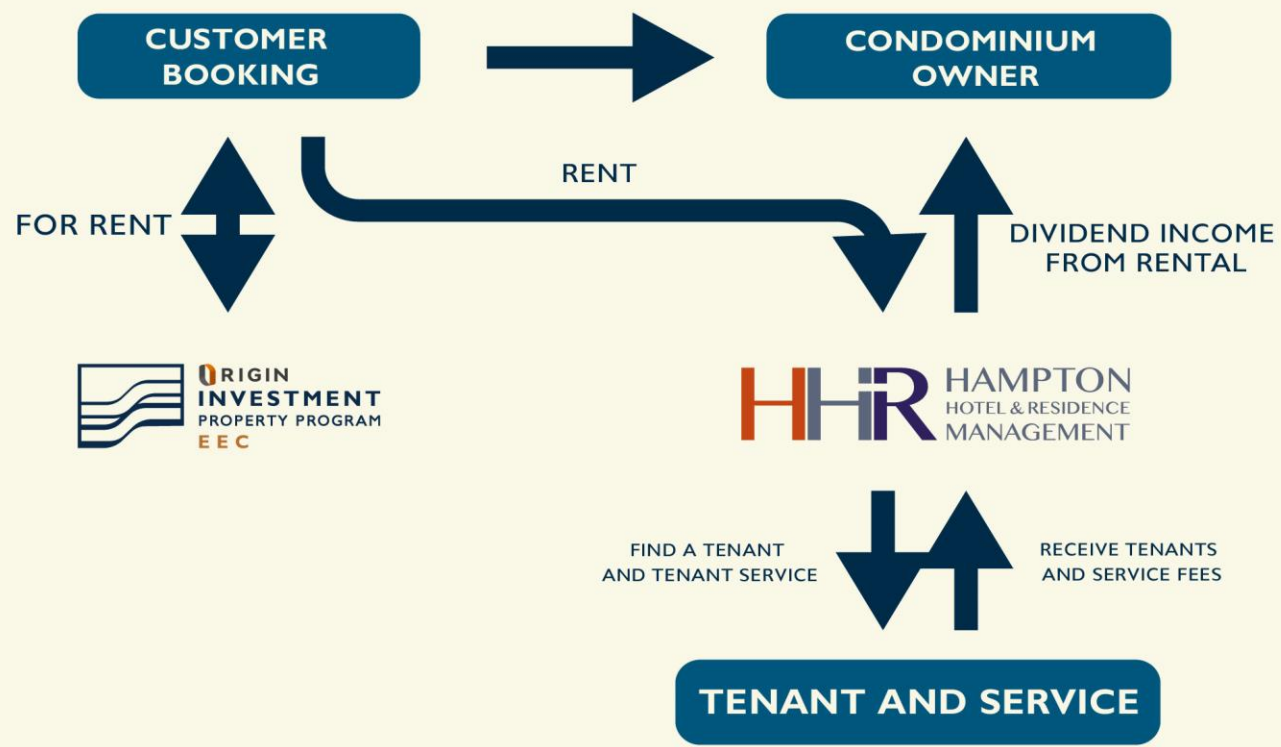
CUSTOMER BOOKING

CONDOMINIUM OWNER

RENT

FOR RENT

DIVIDEND INCOME FROM RENTAL

ORIGIN
INVESTMENT
PROPERTY PROGRAM
EEC

HHR HAMPTON HOTEL & RESIDENCE MANAGEMENT

FIND A TENANT AND TENANT SERVICE

RECEIVE TENANTS AND SERVICE FEES

TENANT AND SERVICE